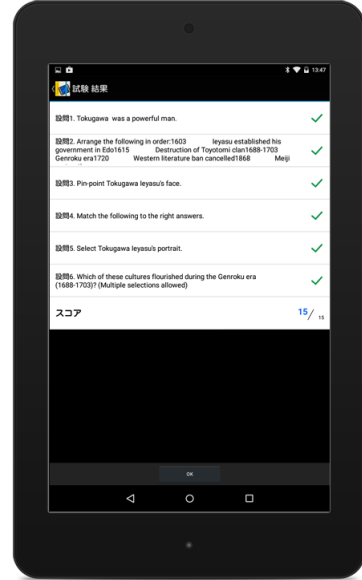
13:47

試験 結果

設問1. Tokugawa was a powerful man.

設問2. Arrange the following in order:1603 Ieyasu established his government in Edo1615 Destruction of Toyotomi clan1688-1703 Genroku era1720 Western literature ban cancelled1868 Meiji

設問3. Pin-point Tokugawa Ieyasu's face.

設問4. Match the following to the right answers.

設問5. Select Tokugawa Ieyasu's portrait.

設問6. Which of these cultures flourished during the Genroku era (1688-1703)? (Multiple selections allowed)

スコア 15/15

OK